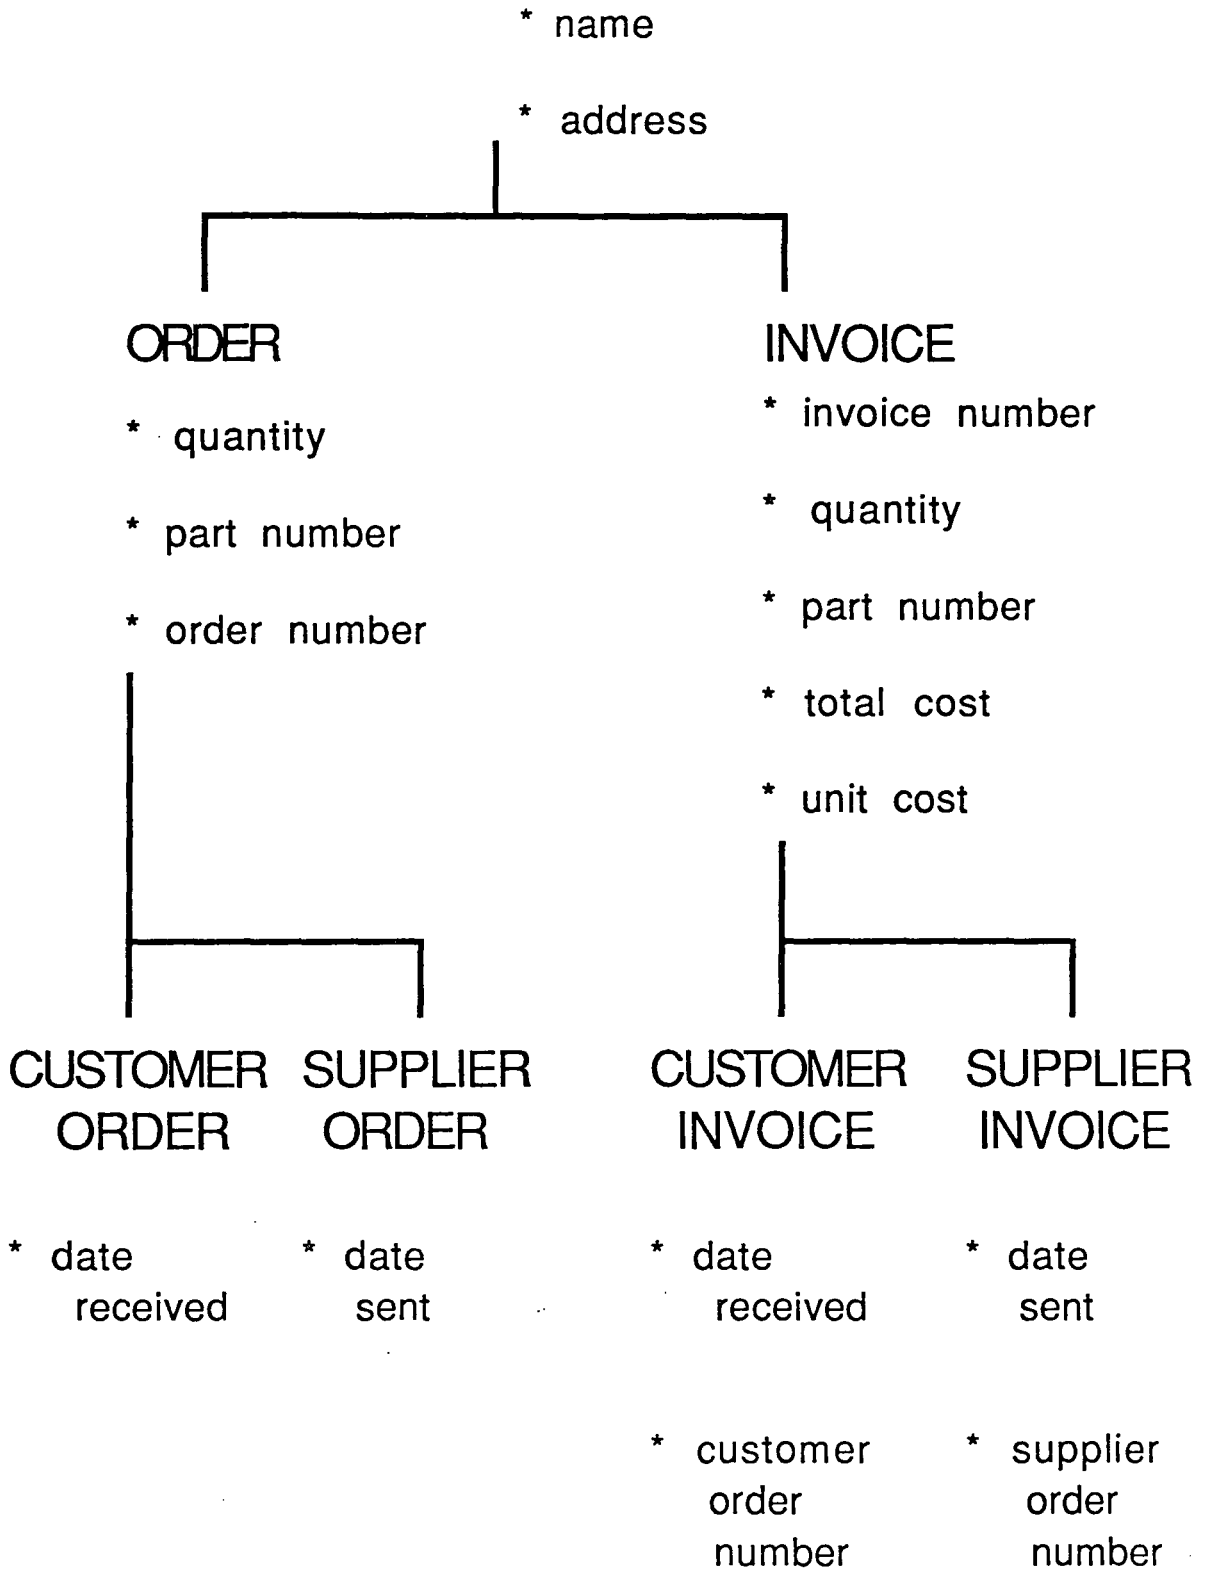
* name

* address

ORDER

* quantity

* part number

* order number

INVOICE

* invoice number

* quantity

* part number

* total cost

* unit cost

CUSTOMER ORDER

* date received

SUPPLIER ORDER

* date sent

CUSTOMER INVOICE

* date received

* customer order number

SUPPLIER INVOICE

* date sent

* supplier order number